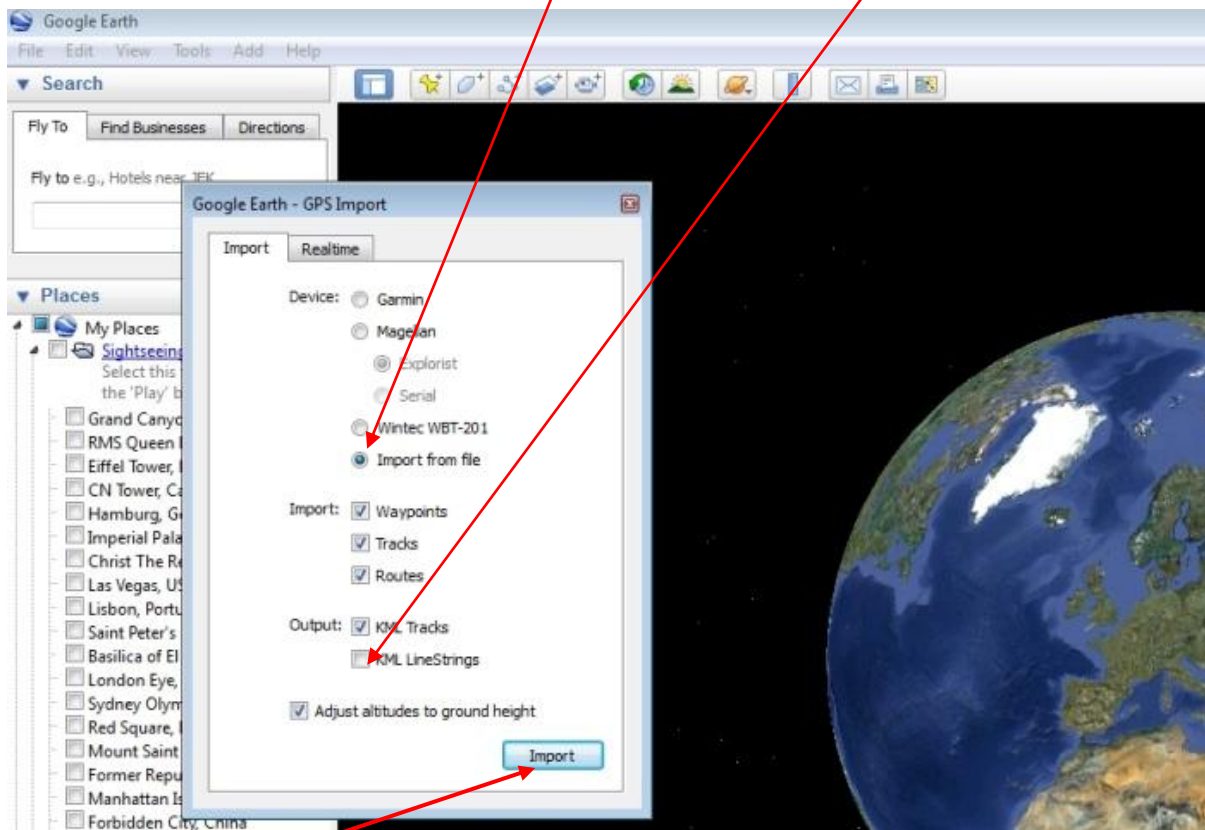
Google Earth

File Edit View Tools Add Help

Search

Fly To | Find Businesses | Directions

Fly to e.g., Hotels near JFK

Places

My Places

Sightseeing

Select this

the 'Play' b

Grand Canyo

RMS Queen

Eiffel Tower,

CN Tower, C

Hamburg, G

Imperial Pala

Christ The R

Las Vegas, U

Lisbon, Portu

Saint Peter's

Basilica of El

London Eye,

Sydney Olym

Red Square,

Mount Saint

Former Repu

Manhattan Is

Forbidden City, China

Google Earth - GPS Import

Import | Realtime

Device: Garmin

Magellan

Explorist

Serial

Wintec WBT-201

Import from file

Import: Waypoints

Tracks

Routes

Output: KML Tracks

KML LineStrings

Adjust altitudes to ground height

Import